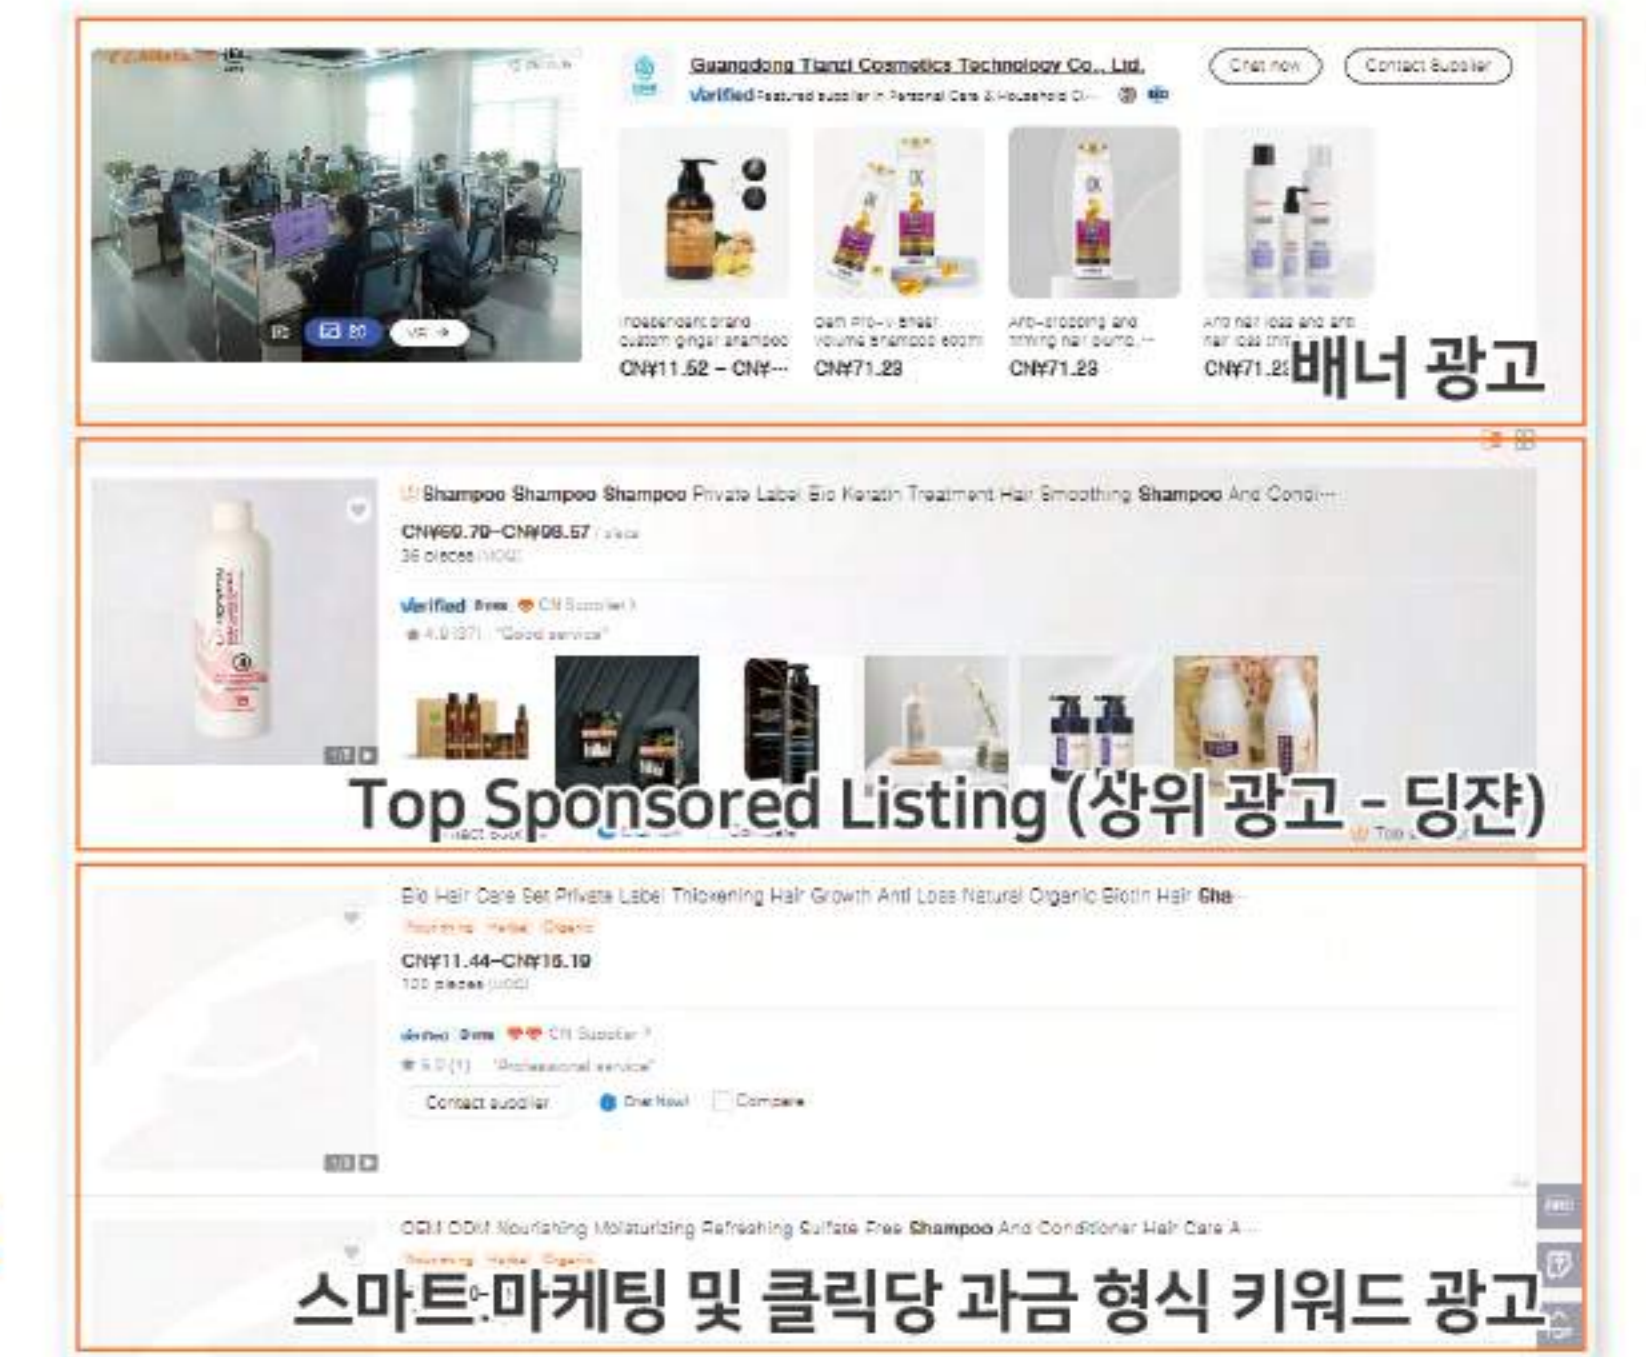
Guangdong Tianzi Cosmetics Technology Co., Ltd.

Verified Featured supplier in Personal Care & Household Cl...

Chat now

Contact Supplier

VR

Independent brand custom ginger shampoo

CN¥11.52 - CN¥...

Oem Pro-v sheer volume shampoo sooth

CN¥71.23

Anti-dropping and firming hair bump...

CN¥71.23

Anti hair loss and anti hair loss thin...

CN¥71.2

배너 광고

Shampoo Shampoo Shampoo Private Label Bio Keratin Treatment Hair Smoothing Shampoo And Condi...

CN¥69.79-CN¥98.57 / piece

36 pieces (MOQ)

Verified 8yrs CN Supplier

★ 4.9 (37) "Good service"

Top Sponsored Listing (상위 광고 - 딩쟌)

Bio Hair Care Set Private Label Thickening Hair Growth Anti Loss Natural Organic Biotin Hair Sha...

Nourishing Herbal Organic

CN¥11.44-CN¥16.19

100 pieces (MOQ)

Verified 8yrs CN Supplier

★ 5.0 (1) "Professional service"

Contact supplier

Chat Now!

Compare

OEM ODM Nourishing Moisturizing Refreshing Sulfate Free Shampoo And Conditioner Hair Care A...

Nourishing Herbal Organic

스마트 마케팅 및 클릭당 과금 형식 키워드 광고

TOP